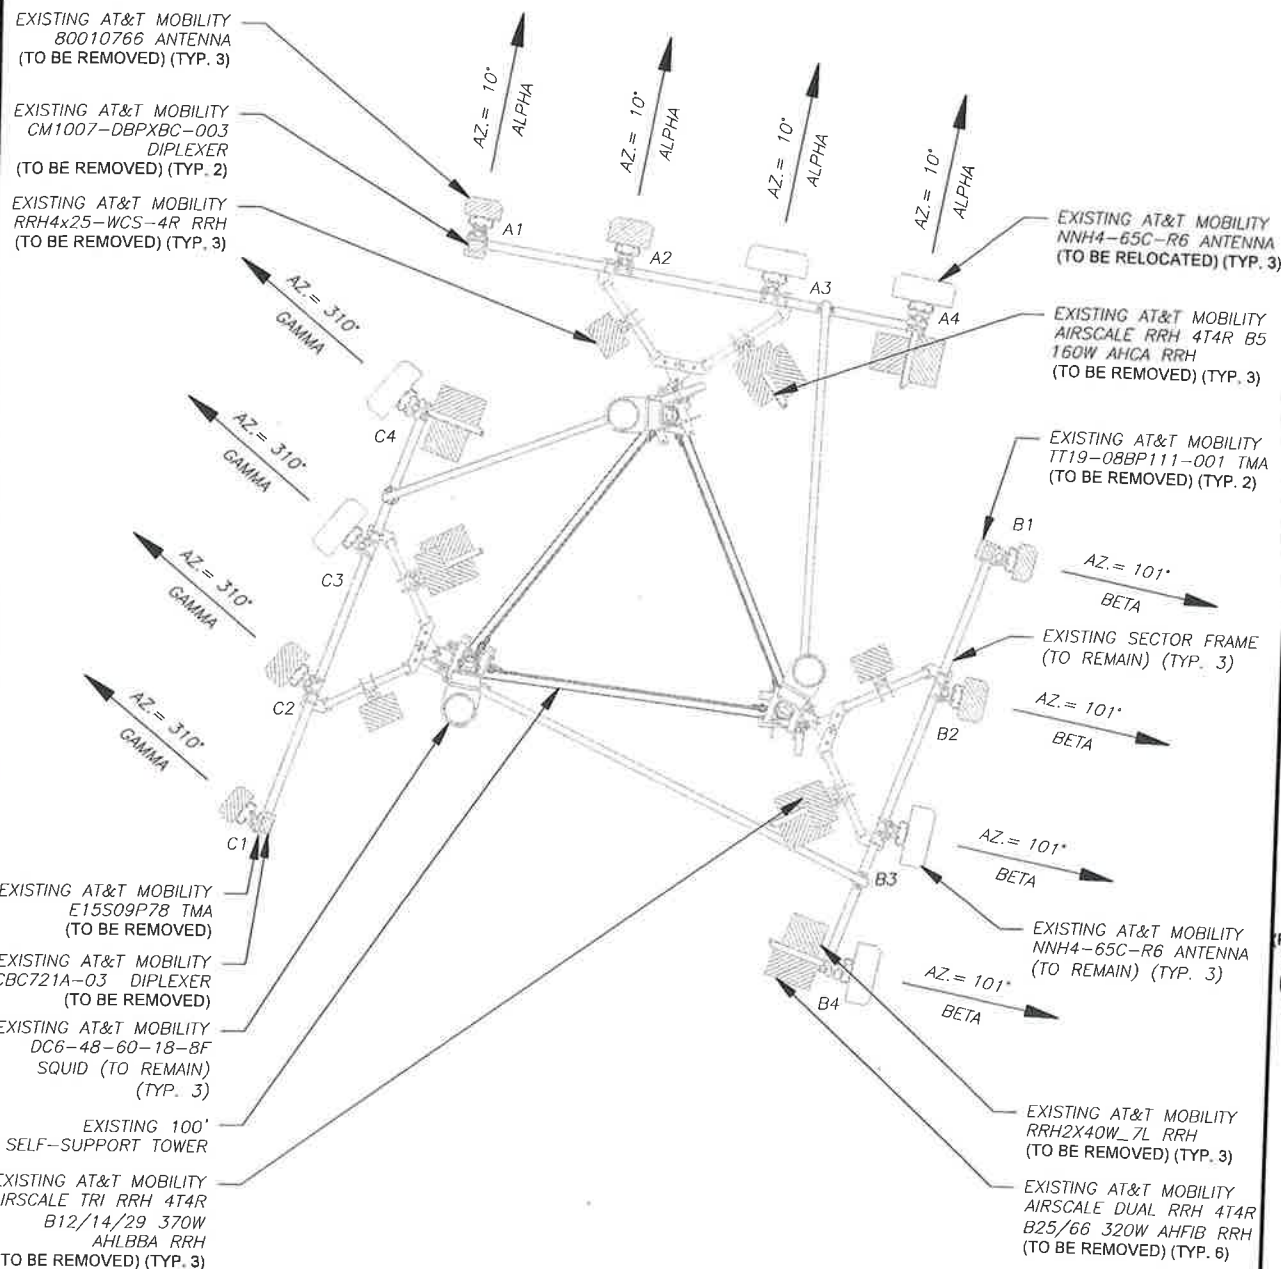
EXISTING AT&T MOBILITY 80010766 ANTENNA (TO BE REMOVED) (TYP. 3)

EXISTING AT&T MOBILITY CM1007-DBPXBC-003 DIPLEXER (TO BE REMOVED) (TYP. 2)

EXISTING AT&T MOBILITY RRH4x25-WCS-4R RRH (TO BE REMOVED) (TYP. 3)

AZ.= 10° ALPHA

AZ.= 10° ALPHA

AZ.= 10° ALPHA

AZ.= 10° ALPHA

A1

A2

A3

A4

EXISTING AT&T MOBILITY NNH4-65C-R6 ANTENNA (TO BE RELOCATED) (TYP. 3)

EXISTING AT&T MOBILITY AIRSCALE RRH 4T4R B5 160W AHCA RRH (TO BE REMOVED) (TYP. 3)

AZ.= 310° GAMMA

AZ.= 310° GAMMA

AZ.= 310° GAMMA

AZ.= 310° GAMMA

C4

C3

C2

C1

EXISTING AT&T MOBILITY TT19-08BP111-001 TMA (TO BE REMOVED) (TYP. 2)

B1

AZ.= 101° BETA

EXISTING SECTOR FRAME (TO REMAIN) (TYP. 3)

AZ.= 101° BETA

B2

AZ.= 101° BETA

B3

EXISTING AT&T MOBILITY NNH4-65C-R6 ANTENNA (TO REMAIN) (TYP. 3)

AZ.= 101° BETA

B4

EXISTING AT&T MOBILITY E15S09P78 TMA (TO BE REMOVED)

EXISTING AT&T MOBILITY CBC721A-03 DIPLEXER (TO BE REMOVED)

EXISTING AT&T MOBILITY DC6-48-60-18-8F SQUID (TO REMAIN) (TYP. 3)

EXISTING 100' SELF-SUPPORT TOWER

EXISTING AT&T MOBILITY AIRSCALE TRI RRH 4T4R B12/14/29 370W AHLBBA RRH (TO BE REMOVED) (TYP. 3)

EXISTING AT&T MOBILITY RRH2X40W_7L RRH (TO BE REMOVED) (TYP. 3)

EXISTING AT&T MOBILITY AIRSCALE DUAL RRH 4T4R B25/66 320W AHFIB RRH (TO BE REMOVED) (TYP. 6)